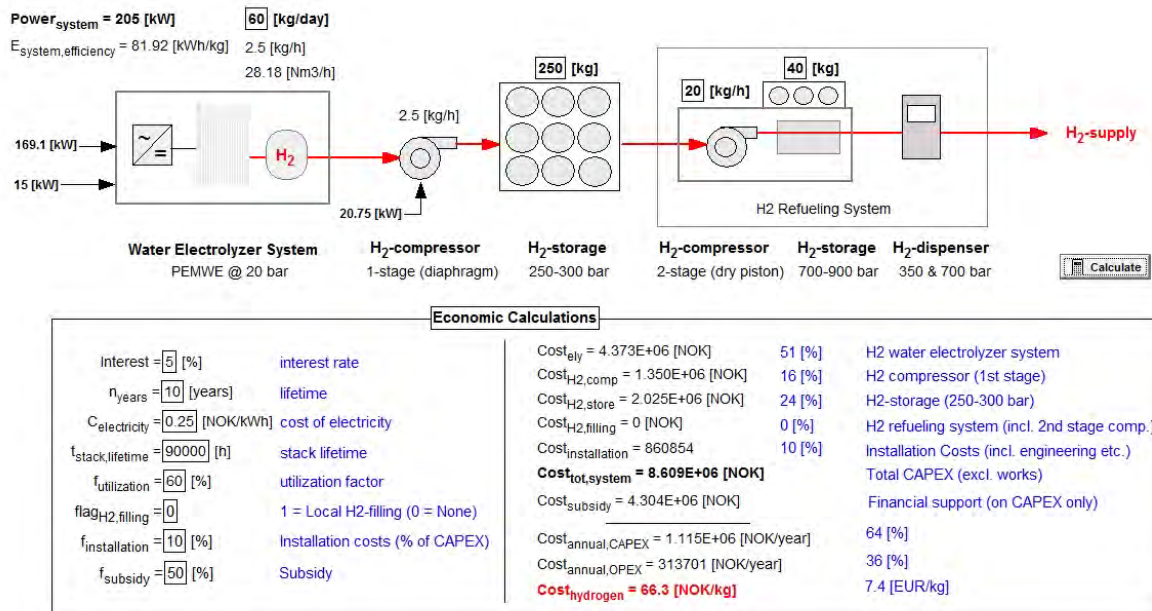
$Power_{system}$ = 205 [kW]

60 [kg/day]

$E_{system,efficiency}$ = 81.92 [kWh/kg]

2.5 [kg/h]

28.18 [Nm3/h]

250 [kg]

20 [kg/h]

40 [kg]

2.5 [kg/h]

169.1 [kW]

15 [kW]

$H_2$

20.75 [kW]

$H_2$-supply

H2 Refueling System

Water Electrolyzer System
PEMWE @ 20 bar

$H_2$-compressor
1-stage (diaphragm)

$H_2$-storage
250-300 bar

$H_2$-compressor
2-stage (dry piston)

$H_2$-storage
700-900 bar

$H_2$-dispenser
350 & 700 bar

Calculate

Economic Calculations

Interest = 5 [%] interest rate

$n_{years}$ = 10 [years] lifetime

$C_{electricity}$ = 0.25 [NOK/kWh] cost of electricity

$t_{stack,lifetime}$ = 90000 [h] stack lifetime

$f_{utilization}$ = 60 [%] utilization factor

$flag_{H2,filling}$ = 0 1 = Local H2-filling (0 = None)

$f_{installation}$ = 10 [%] Installation costs (% of CAPEX)

$f_{subsidy}$ = 50 [%] Subsidy

$Cost_{ely}$ = 4.373E+06 [NOK] 51 [%] H2 water electrolyzer system

$Cost_{H2,comp}$ = 1.350E+06 [NOK] 16 [%] H2 compressor (1st stage)

$Cost_{H2,store}$ = 2.025E+06 [NOK] 24 [%] H2-storage (250-300 bar)

$Cost_{H2,filling}$ = 0 [NOK] 0 [%] H2 refueling system (incl. 2nd stage comp.)

$Cost_{installation}$ = 860854 10 [%] Installation Costs (incl. engineering etc.)

$Cost_{tot,system}$ = 8.609E+06 [NOK] Total CAPEX (excl. works)

$Cost_{subsidy}$ = 4.304E+06 [NOK] Financial support (on CAPEX only)

$Cost_{annual,CAPEX}$ = 1.115E+06 [NOK/year] 64 [%]

$Cost_{annual,OPEX}$ = 313701 [NOK/year] 36 [%]

$Cost_{hydrogen}$ = 66.3 [NOK/kg] 7.4 [EUR/kg]